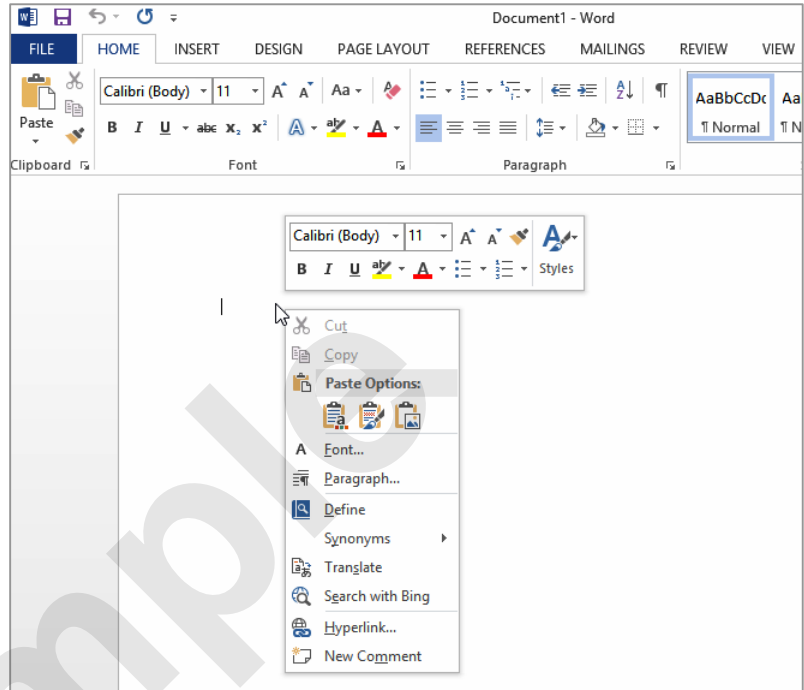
Document1 - Word

FILE HOME INSERT DESIGN PAGE LAYOUT REFERENCES MAILINGS REVIEW VIEW

Paste
Calibri (Body) 11
B I U abc $x_2$ $x^2$
AaBbCcDc
¶ Normal
Clipboard
Font
Paragraph

Calibri (Body) 11
B I U
Styles

Cut
Copy
Paste Options:
Font...
Paragraph...
Define
Synonyms
Translate
Search with Bing
Hyperlink...
New Comment

mple